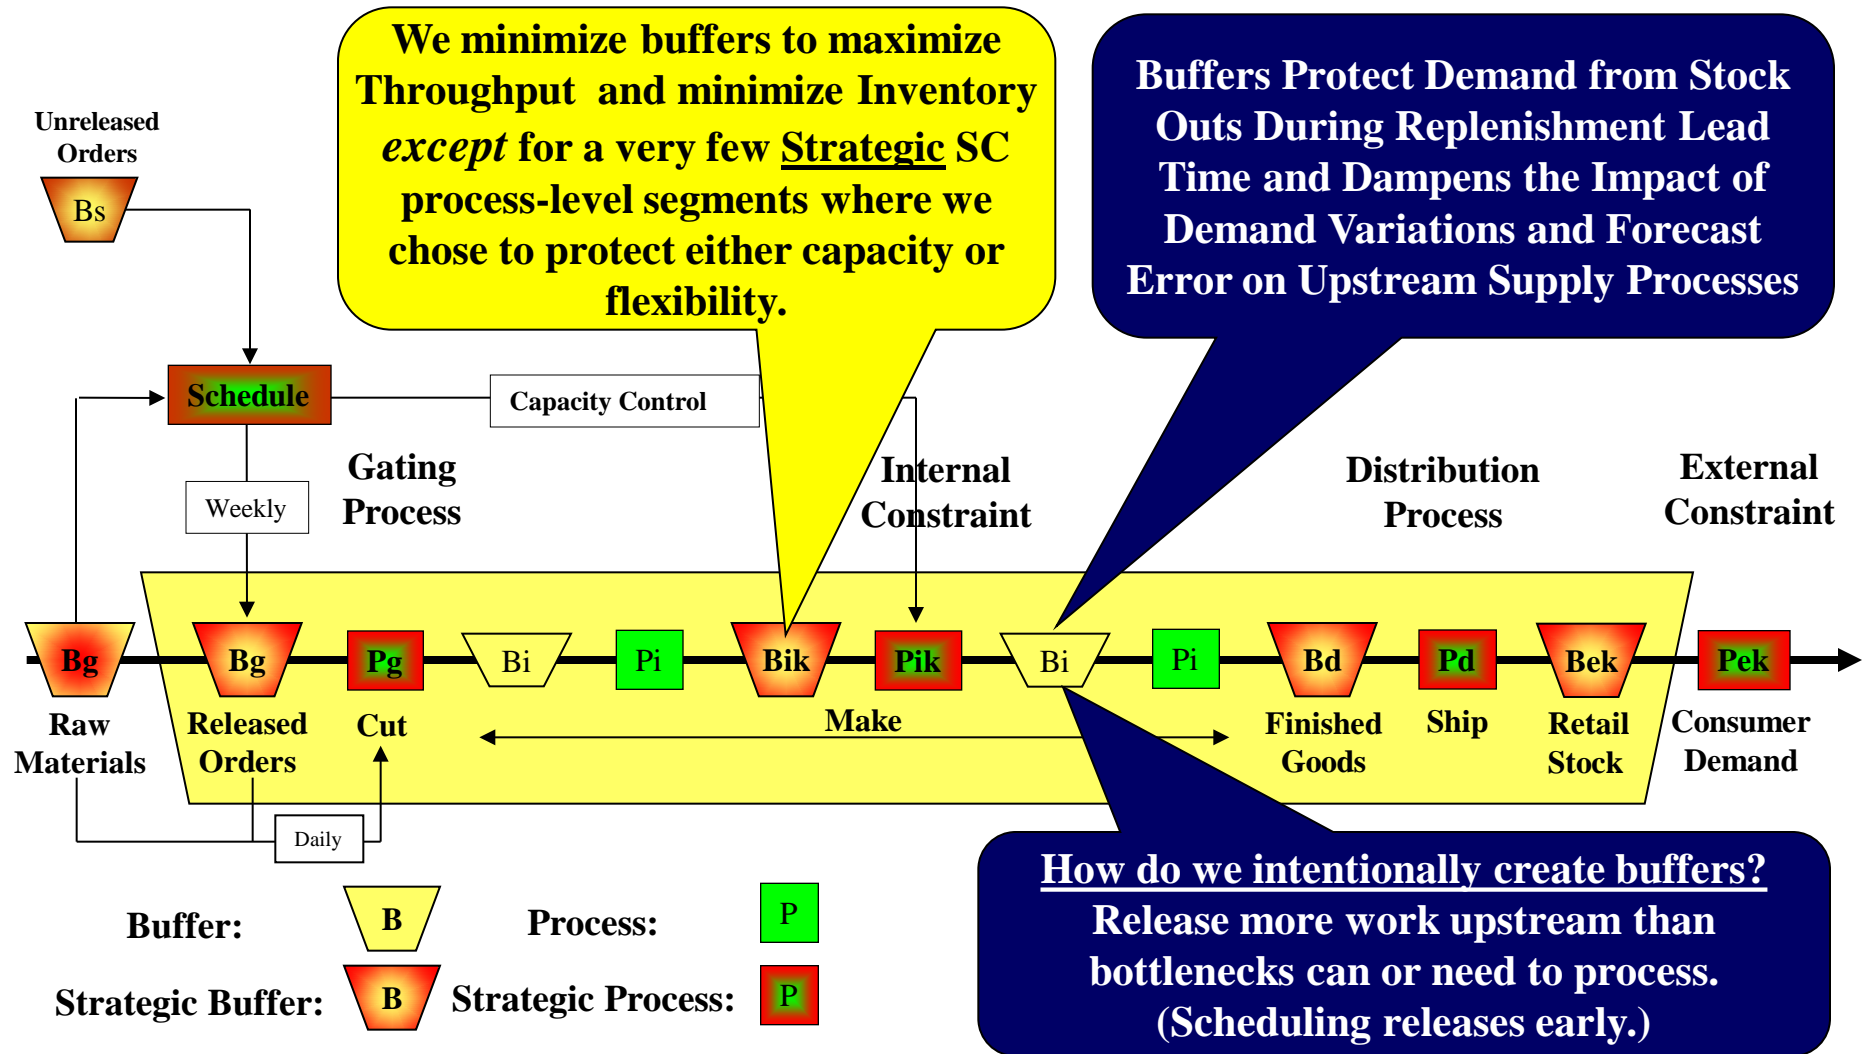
We minimize buffers to maximize Throughput and minimize Inventory *except* for a very few Strategic SC process-level segments where we chose to protect either capacity or flexibility.

Buffers Protect Demand from Stock Outs During Replenishment Lead Time and Dampens the Impact of Demand Variations and Forecast Error on Upstream Supply Processes

Unreleased Orders

Bs

Schedule

Capacity Control

Weekly

Gating Process

Internal Constraint

Distribution Process

External Constraint

Bg

Bg

Pg

Bi

Pi

Bik

Pik

Bi

Pi

Bd

Pd

Bek

Pek

Raw Materials

Released Orders

Cut

Make

Finished Goods

Ship

Retail Stock

Consumer Demand

Daily

Buffer:

B

Process:

P

Strategic Buffer:

B

Strategic Process:

P

How do we intentionally create buffers?
Release more work upstream than bottlenecks can or need to process. (Scheduling releases early.)